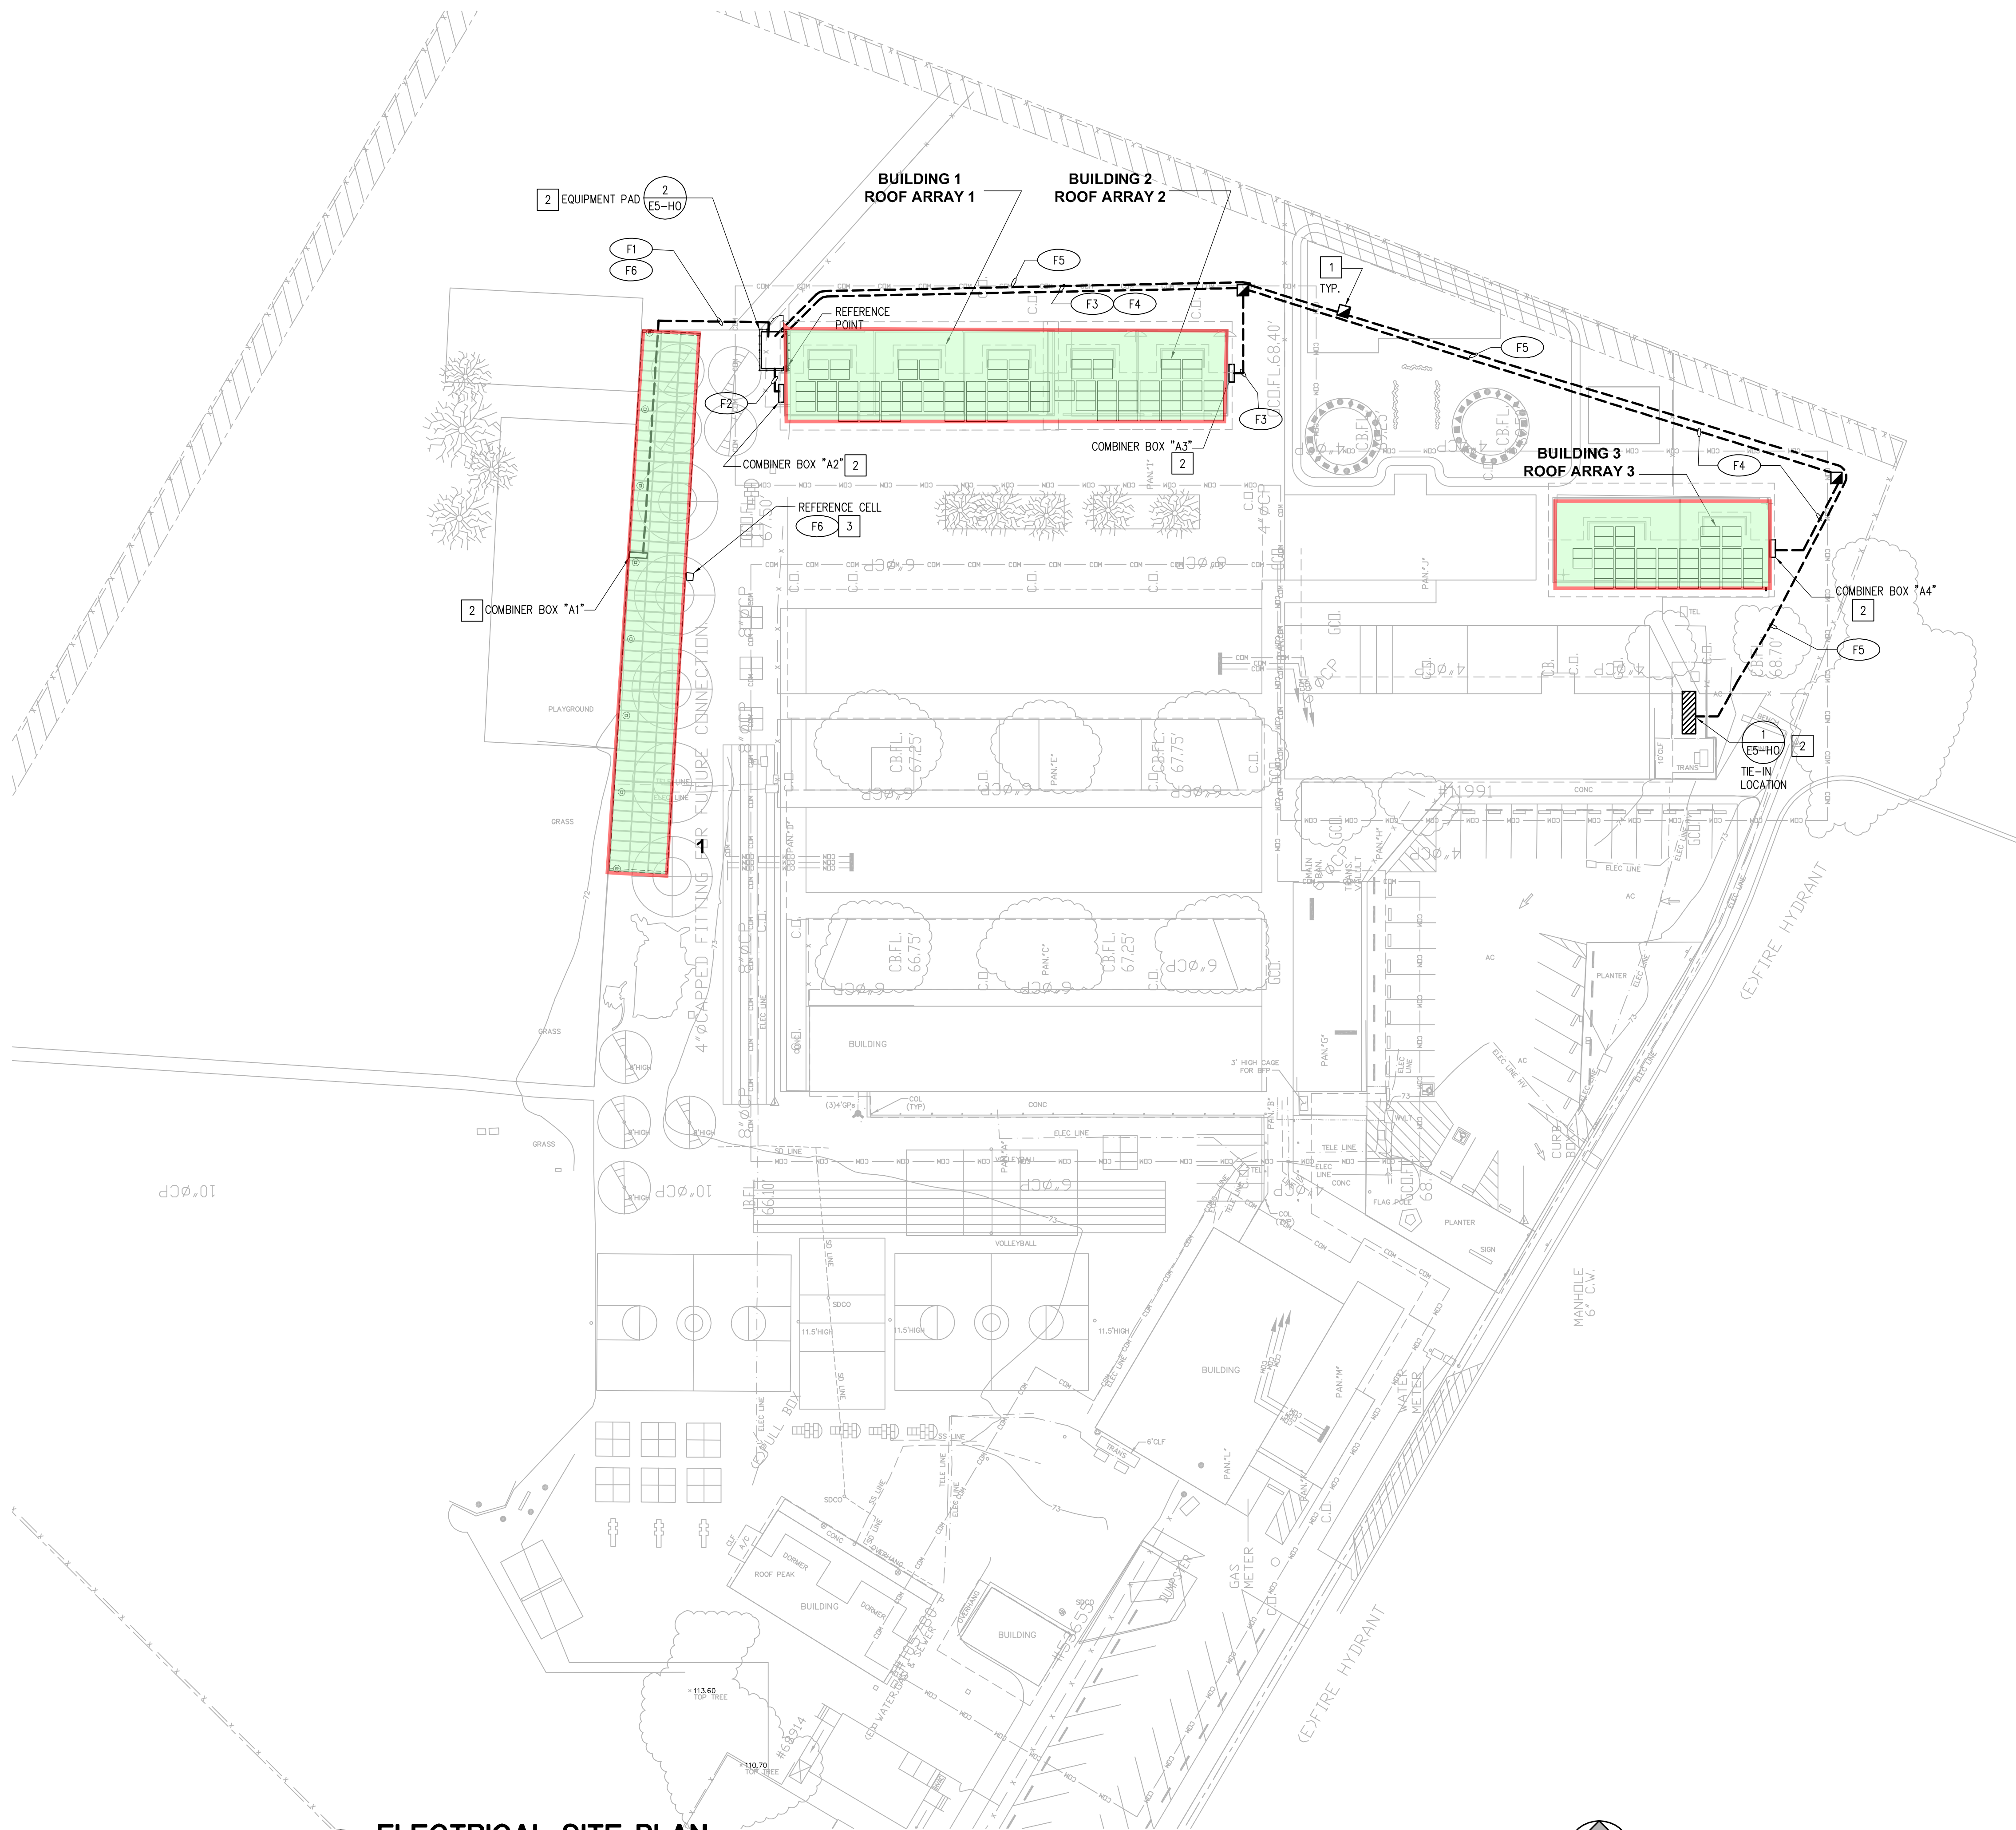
BUILDING 1
ROOF ARRAY 1

BUILDING 2
ROOF ARRAY 2

2 EQUIPMENT PAD 2 E5-H0

F1
F6

F5

F3 F4

1 TYP.

REFERENCE POINT

F2

F3

F5

COMBINER BOX "A2" 2

COMBINER BOX "A3" 2

BUILDING 3
ROOF ARRAY 3

F4

REFERENCE CELL
F6 3

2 COMBINER BOX "A1"

COMBINER BOX "A4" 2

F5

1 E5-H0 2
TIE-IN LOCATION

PLAYGROUND

GRASS

1

4"ØCAPPED FITTING FOR FUTURE CONNECTION

GRASS

GRASS

10"ØCP

10"ØCP

C.B.FL. 67.25'

C.B.FL. 67.75'

C.B.FL. 66.75'

C.B.FL. 67.25'

C.B.FL. 68.40'

C.B.FL. 68.70'

B.FL. 66.10'

PAN."E"

PAN."C"

PAN."G"

PAN."J"

PAN."I"

PAN."H"

PAN."B"

PAN."M"

PAN."L"

BUILDING

BUILDING

BUILDING

BUILDING

3' HIGH CAGE FOR BFP

CONC

ELEC LINE

VOLLEYBALL

VOLLEYBALL

SD LINE

SDCO

11.5'HIGH

11.5'HIGH

11.5'HIGH

PULL BOX

TELE LINE

ELEC LINE

CONC

FLAG POLE

PLANTER

SIGN

PLANTER

AC

AC

AC

ELEC LINE

CURB BOX

(E)FIRE HYDRANT

(E)FIRE HYDRANT

MANHOLE 6" C.W.

WATER METER

GAS METER

DUMPSTER

ROOF PEAK

DORMER

DORMER

OVERHANG

TRANS

6'CLF

113.60 TOP TREE

110.70 TOP TREE

TRANS

10'CLF

TEL

#1991

ELECTRICAL SITE PLAN